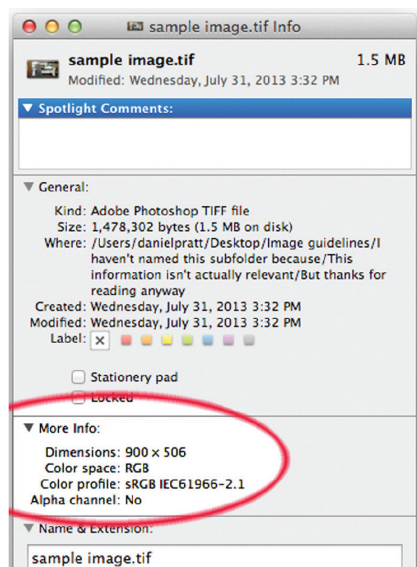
sample image.tif Info

sample image.tif
1.5 MB
Modified: Wednesday, July 31, 2013 3:32 PM

▼ Spotlight Comments:

▼ General:

Kind: Adobe Photoshop TIFF file
Size: 1,478,302 bytes (1.5 MB on disk)
Where: /Users/danielpratt/Desktop/Image guidelines/I haven't named this subfolder because/This information isn't actually relevant/But thanks for reading anyway
Created: Wednesday, July 31, 2013 3:32 PM
Modified: Wednesday, July 31, 2013 3:32 PM
Label: ✕

Stationery pad
Locked

▼ More Info:

Dimensions: 900 × 506
Color space: RGB
Color profile: sRGB IEC61966-2.1
Alpha channel: No

▼ Name & Extension:

sample image.tif